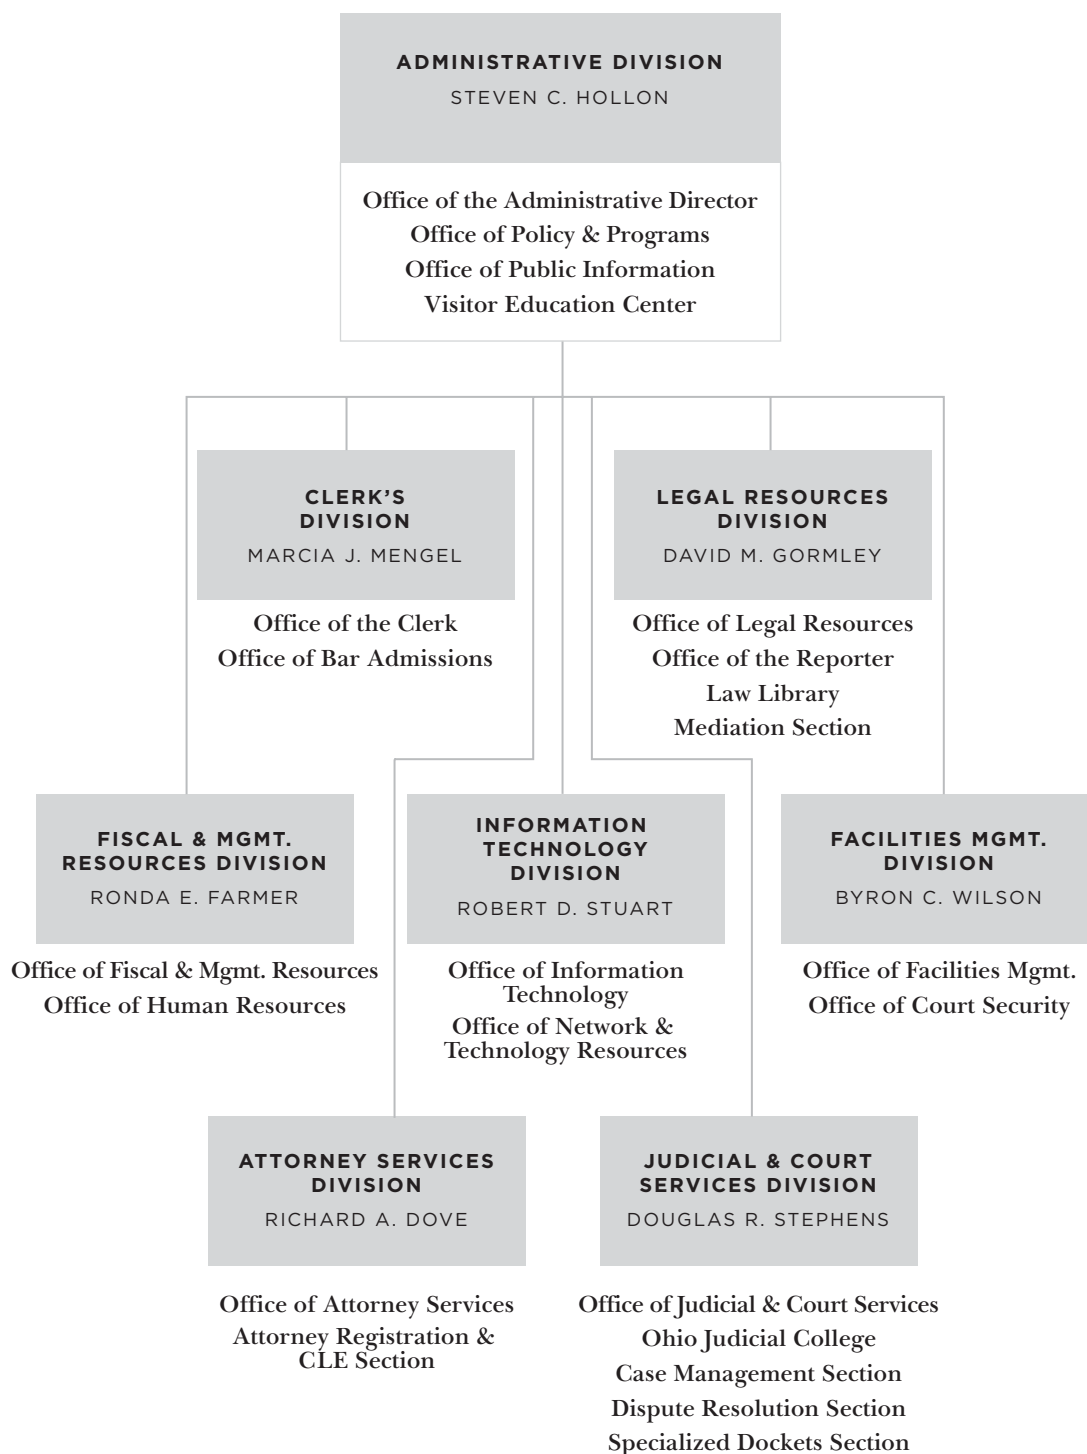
ADMINISTRATIVE DIVISION
STEVEN C. HOLLON

Office of the Administrative Director
Office of Policy & Programs
Office of Public Information
Visitor Education Center

CLERK'S DIVISION
MARCIA J. MENGEL

Office of the Clerk
Office of Bar Admissions

LEGAL RESOURCES DIVISION
DAVID M. GORMLEY

Office of Legal Resources
Office of the Reporter
Law Library
Mediation Section

FISCAL & MGMT. RESOURCES DIVISION
RONDA E. FARMER

Office of Fiscal & Mgmt. Resources
Office of Human Resources

INFORMATION TECHNOLOGY DIVISION
ROBERT D. STUART

Office of Information Technology
Office of Network & Technology Resources

FACILITIES MGMT. DIVISION
BYRON C. WILSON

Office of Facilities Mgmt.
Office of Court Security

ATTORNEY SERVICES DIVISION
RICHARD A. DOVE

Office of Attorney Services
Attorney Registration & CLE Section

JUDICIAL & COURT SERVICES DIVISION
DOUGLAS R. STEPHENS

Office of Judicial & Court Services
Ohio Judicial College
Case Management Section
Dispute Resolution Section
Specialized Dockets Section